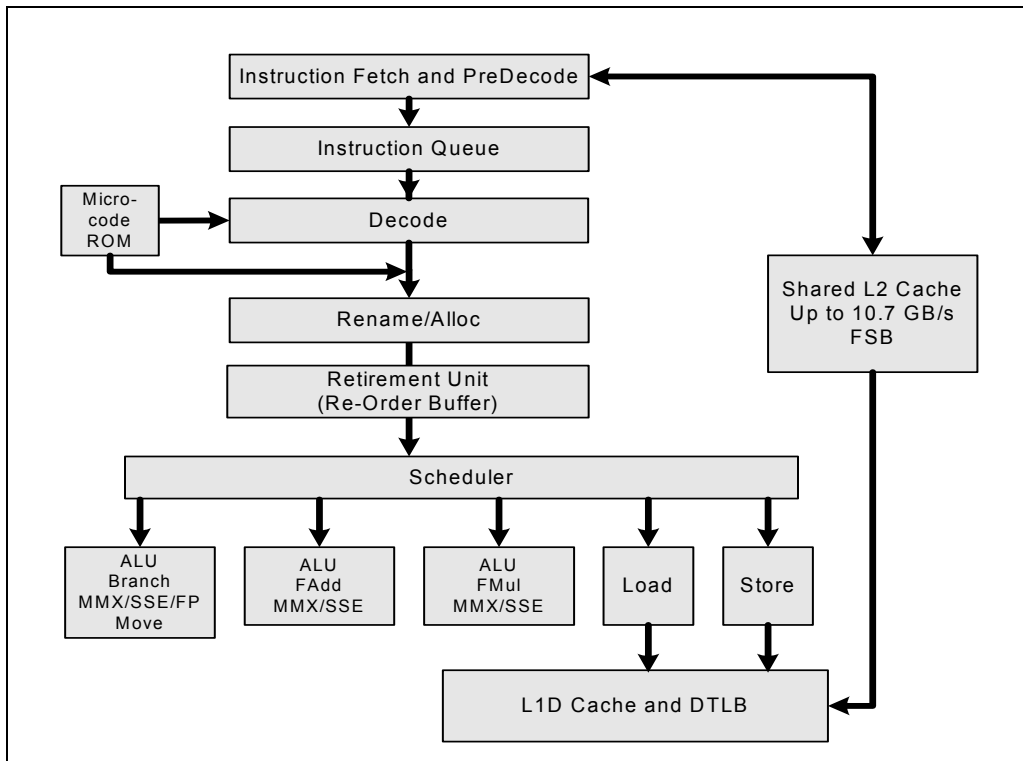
Instruction Fetch and PreDecode

Instruction Queue

Micro-code ROM

Decode

Shared L2 Cache Up to 10.7 GB/s FSB

Rename/Alloc

Retirement Unit (Re-Order Buffer)

Scheduler

ALU Branch MMX/SSE/FP Move

ALU FAdd MMX/SSE

ALU FMul MMX/SSE

Load

Store

L1D Cache and DTLB